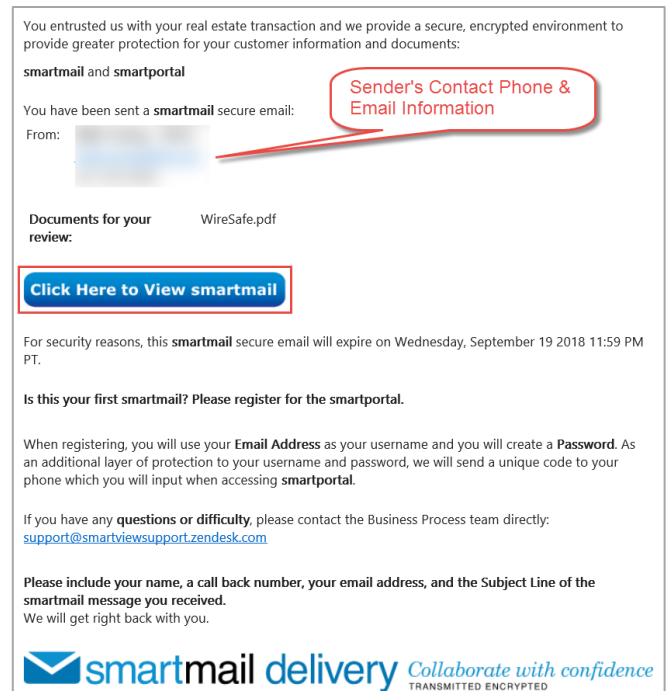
You entrusted us with your real estate transaction and we provide a secure, encrypted environment to provide greater protection for your customer information and documents:

smartmail and smartportal

Sender's Contact Phone & Email Information

You have been sent a smartmail secure email:

From: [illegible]

Documents for your review: WireSafe.pdf

Click Here to View smartmail

For security reasons, this smartmail secure email will expire on Wednesday, September 19 2018 11:59 PM PT.

Is this your first smartmail? Please register for the smartportal.

When registering, you will use your Email Address as your username and you will create a Password. As an additional layer of protection to your username and password, we will send a unique code to your phone which you will input when accessing smartportal.

If you have any questions or difficulty, please contact the Business Process team directly: support@smartviewsupport.zendesk.com

Please include your name, a call back number, your email address, and the Subject Line of the smartmail message you received.
We will get right back with you.

smartmail delivery Collaborate with confidence TRANSMITTED ENCRYPTED